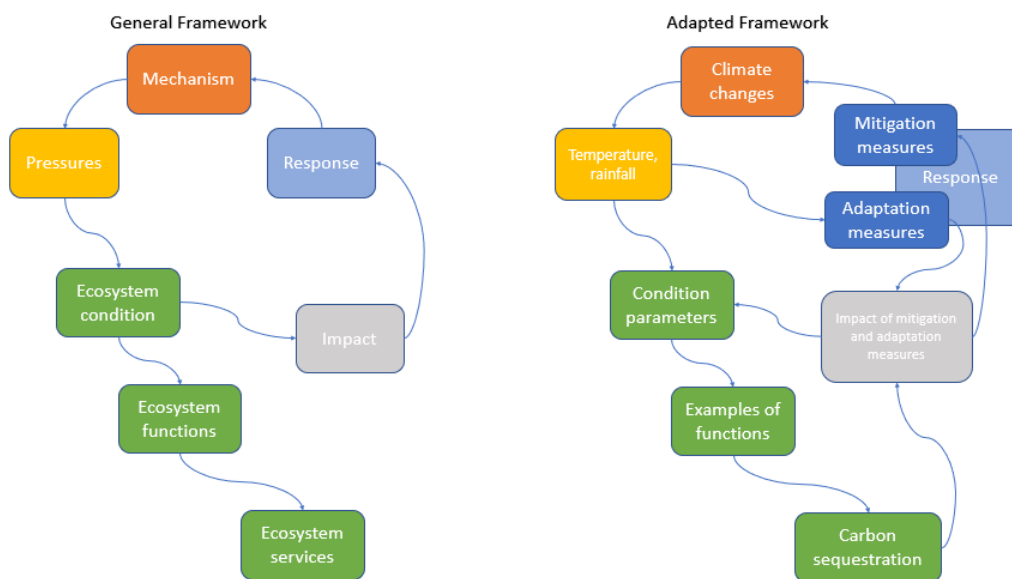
General Framework

Mechanism

Pressures

Response

Ecosystem condition

Impact

Ecosystem functions

Ecosystem services

Adapted Framework

Climate changes

Mitigation measures

Response

Temperature, rainfall

Adaptation measures

Condition parameters

Impact of mitigation and adaptation measures

Examples of functions

Carbon sequestration